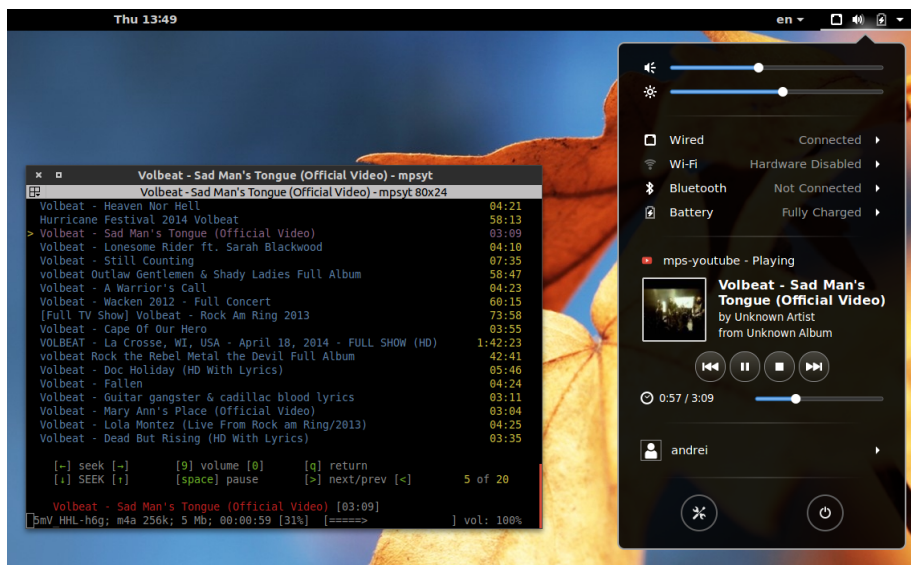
Thu 13:49

en

Volbeat - Sad Man's Tongue (Official Video) - mpsyt

Volbeat - Sad Man's Tongue (Official Video) - mpsyt 80x24

| | |
|---|---|
| Volbeat - Heaven Nor Hell | 04:21 |
| Hurricane Festival 2014 Volbeat | 58:13 |
| > Volbeat - Sad Man's Tongue (Official Video) | 03:09 |
| Volbeat - Lonesome Rider ft. Sarah Blackwood | 04:10 |
| Volbeat - Still Counting | 07:35 |
| volbeat Outlaw Gentlemen & Shady Ladies Full Album | 58:47 |
| Volbeat - A Warrior's Call | 04:23 |
| Volbeat - Wacken 2012 - Full Concert | 60:15 |
| [Full TV Show] Volbeat - Rock Am Ring 2013 | 73:58 |
| Volbeat - Cape Of Our Hero | 03:55 |
| VOLBEAT - La Crosse, WI, USA - April 18, 2014 - FULL SHOW (HD) | 1:42:23 |
| volbeat Rock the Rebel Metal the Devil Full Album | 42:41 |
| Volbeat - Doc Holiday (HD With Lyrics) | 05:46 |
| Volbeat - Fallen | 04:24 |
| Volbeat - Guitar gangster & cadillac blood lyrics | 03:11 |
| Volbeat - Mary Ann's Place (Official Video) | 03:04 |
| Volbeat - Lola Montez (Live From Rock am Ring/2013) | 04:25 |
| Volbeat - Dead But Rising (HD With Lyrics) | 03:35 |

[←] seek [→]   [9] volume [0]   [q] return
[↓] SEEK [↑]   [space] pause   [>] next/prev [<]   5 of 20

Volbeat - Sad Man's Tongue (Official Video) [03:09]
5mV HHL-h6g; m4a 256k; 5 Mb; 00:00:59 [31%] [=====>   ] vol: 100%

Wired Connected
Wi-Fi Hardware Disabled
Bluetooth Not Connected
Battery Fully Charged

mps-youtube - Playing
Volbeat - Sad Man's Tongue (Official Video)
by Unknown Artist
from Unknown Album
0:57 / 3:09

andrei